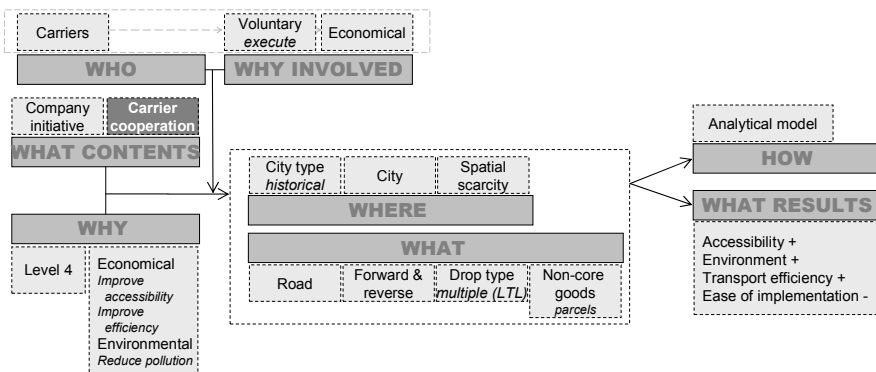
Carriers

Voluntary *execute*

Economical

WHO

WHY INVOLVED

Company initiative

Carrier cooperation

WHAT CONTENTS

WHY

Level 4

Economical *Improve accessibility* *Improve efficiency* Environmental *Reduce pollution*

City type *historical*

City

Spatial scarcity

WHERE

WHAT

Road

Forward & reverse

Drop type *multiple (LTL)*

Non-core goods *parcels*

Analytical model

HOW

WHAT RESULTS

Accessibility +
Environment +
Transport efficiency +
Ease of implementation -